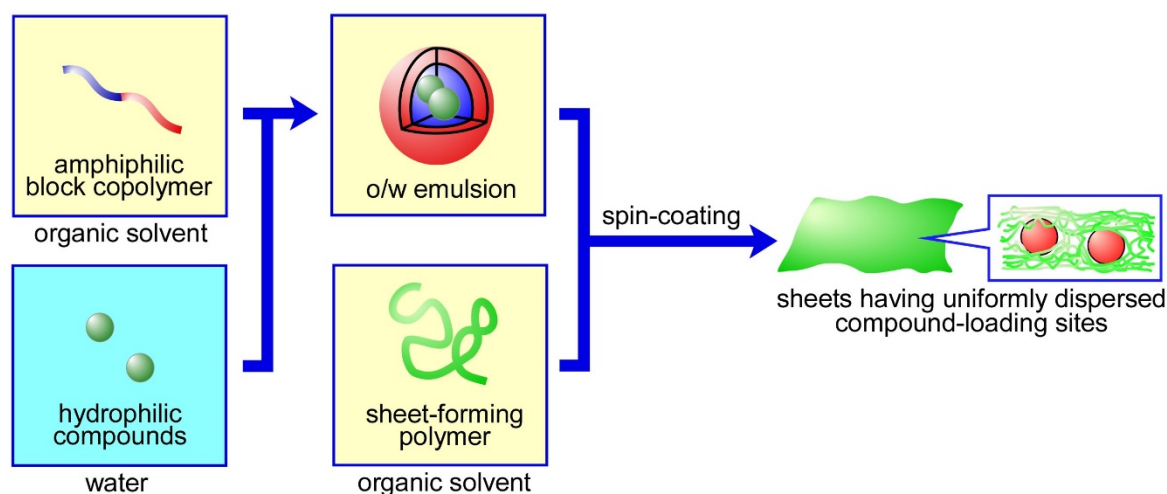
amphiphilic block copolymer

organic solvent

hydrophilic compounds

water

o/w emulsion

sheet-forming polymer

organic solvent

spin-coating

sheets having uniformly dispersed compound-loading sites